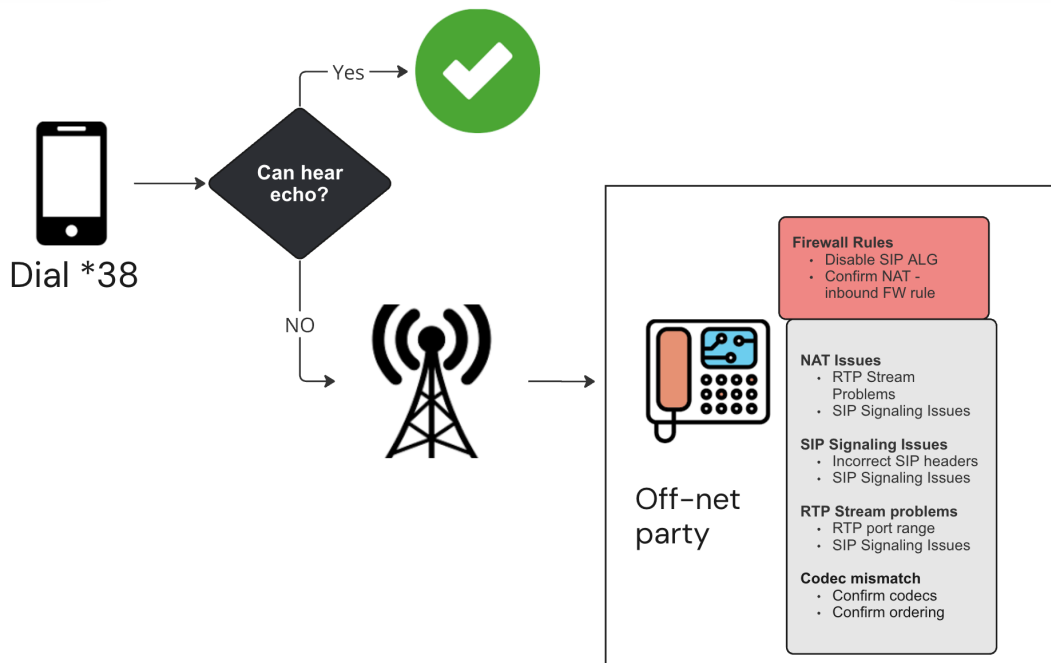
Yes

Can hear echo?

Dial *38

NO

Off-net party

Firewall Rules
• Disable SIP ALG
• Confirm NAT - inbound FW rule

NAT Issues
• RTP Stream Problems
• SIP Signaling Issues

SIP Signaling Issues
• Incorrect SIP headers
• SIP Signaling Issues

RTP Stream problems
• RTP port range
• SIP Signaling Issues

Codec mismatch
• Confirm codecs
• Confirm ordering